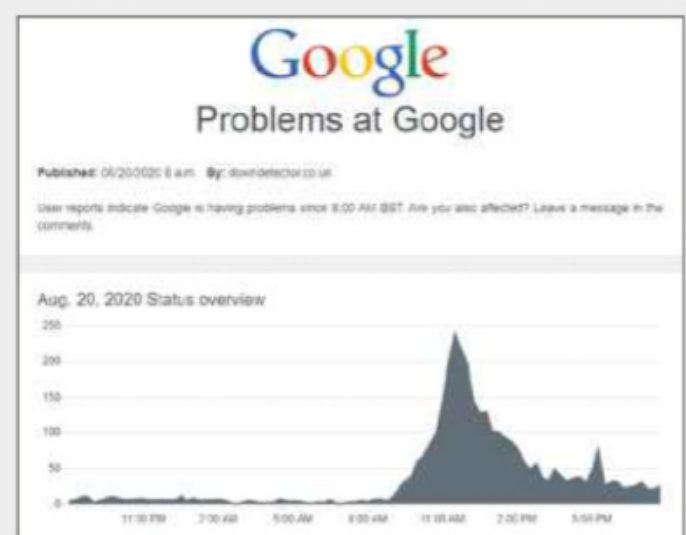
Google

Problems at Google

Published: 08/20/2020 8 a.m. By: downdetector.co.uk

User reports indicate Google is having problems since 8:00 AM BST. Are you also affected? Leave a message in the comments.

Aug. 20, 2020 Status overview

250
200
150
100
50
0

11:00 PM 2:00 AM 5:00 AM 8:00 AM 11:00 AM 2:00 PM 5:00 PM